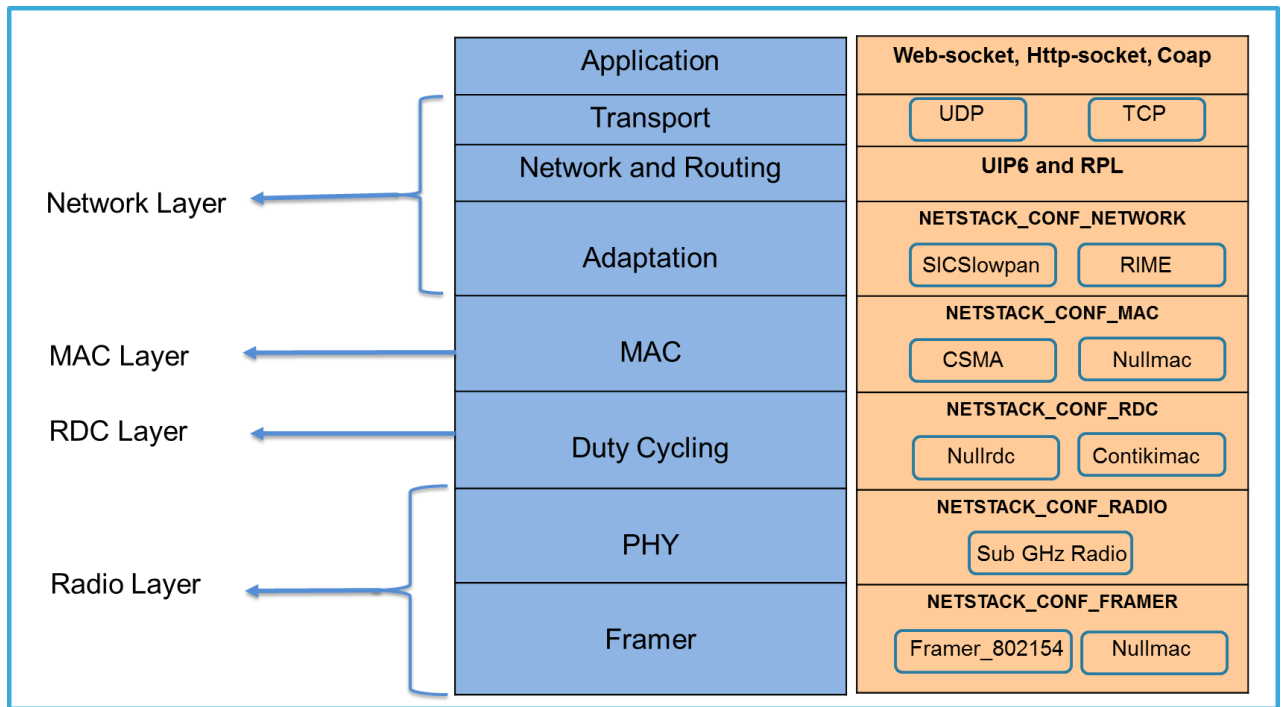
| | |
|---|---|
| Application | Web-socket, Http-socket, Coap |
| Transport | UDP TCP |
| Network and Routing | UIP6 and RPL |
| Adaptation | NETSTACK_CONF_NETWORK SICSlowpan RIME |
| MAC | NETSTACK_CONF_MAC CSMA Nullmac |
| Duty Cycling | NETSTACK_CONF_RDC Nullrdc Contikimac |
| PHY | NETSTACK_CONF_RADIO Sub GHz Radio |
| Framer | NETSTACK_CONF_FRAMER Framer_802154 Nullmac |

Network Layer

MAC Layer

RDC Layer

Radio Layer